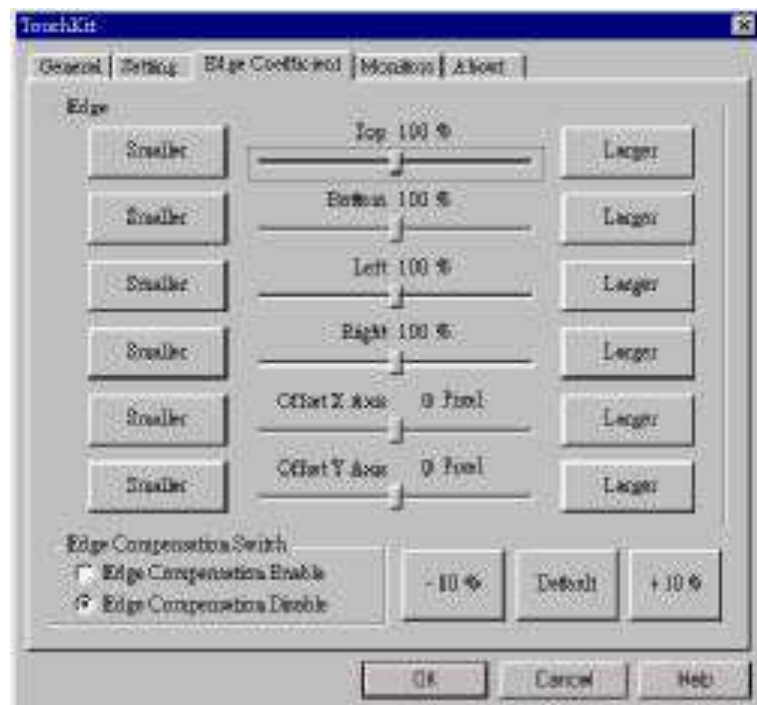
TouchKit

General | Setting | Edge Coefficient | Monitors | About

Edge

Smaller | Top 100 % | Larger

Smaller | Bottom 100 % | Larger

Smaller | Left 100 % | Larger

Smaller | Right 100 % | Larger

Smaller | Offset X Axis 0 Pixel | Larger

Smaller | Offset Y Axis 0 Pixel | Larger

Edge Compensation Switch

Edge Compensation Enable

Edge Compensation Disable

- 10 %

Default

+ 10 %

OK

Cancel

Help